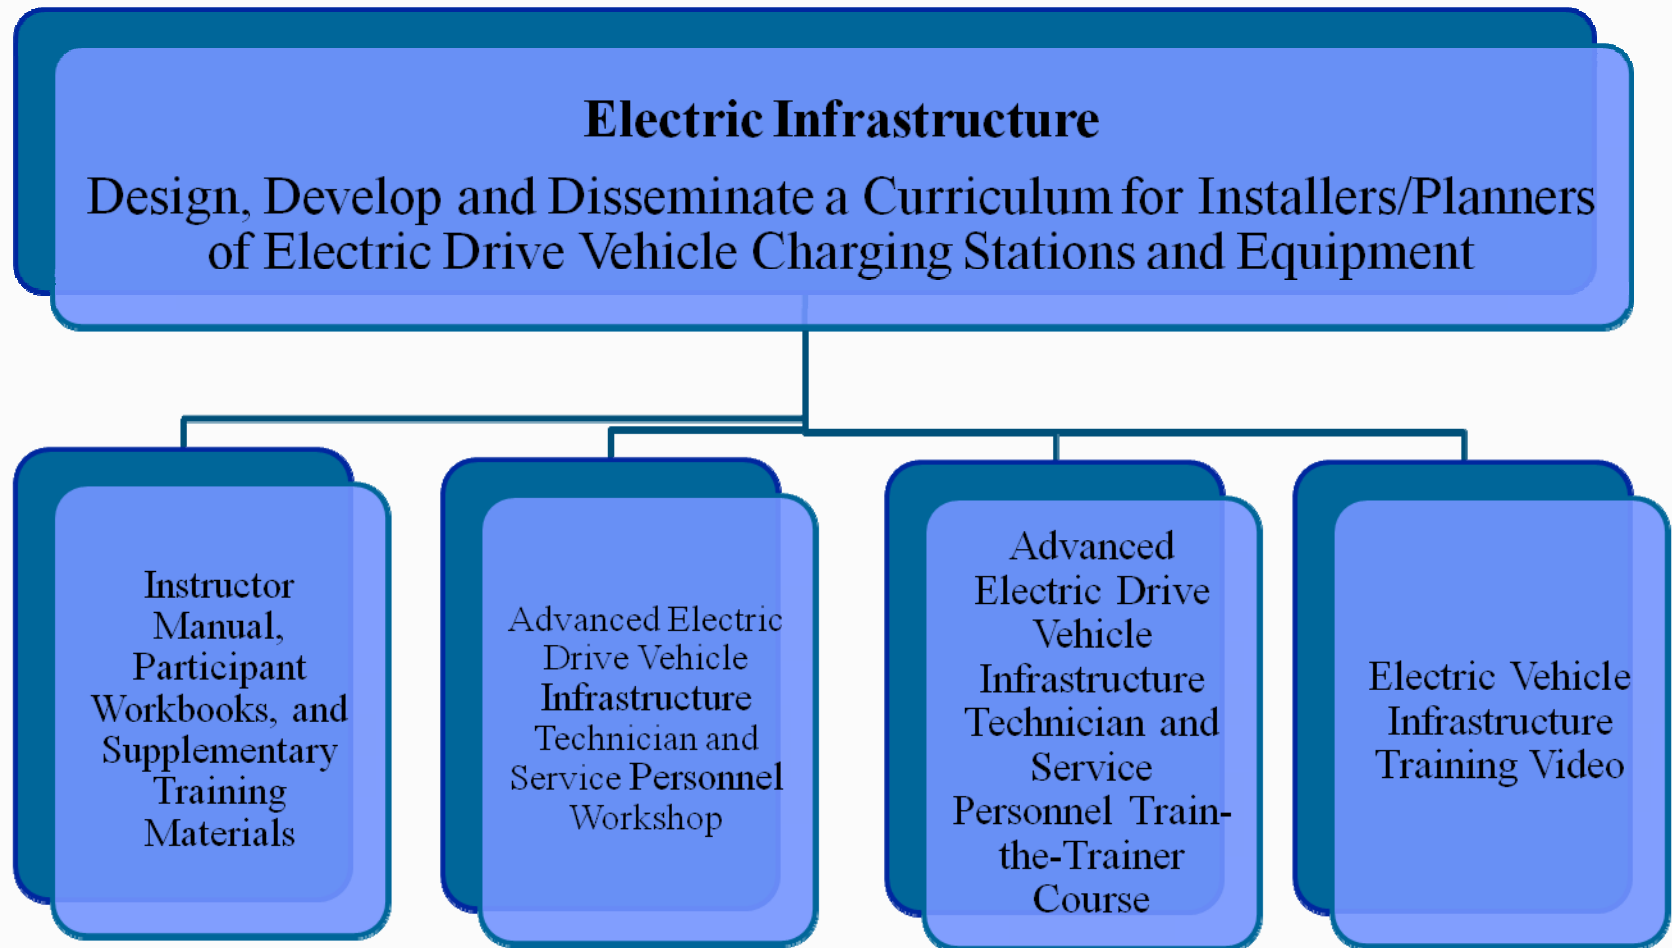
Electric Infrastructure

Design, Develop and Disseminate a Curriculum for Installers/Planners of Electric Drive Vehicle Charging Stations and Equipment

Instructor Manual, Participant Workbooks, and Supplementary Training Materials

Advanced Electric Drive Vehicle Infrastructure Technician and Service Personnel Workshop

Advanced Electric Drive Vehicle Infrastructure Technician and Service Personnel Train-the-Trainer Course

Electric Vehicle Infrastructure Training Video